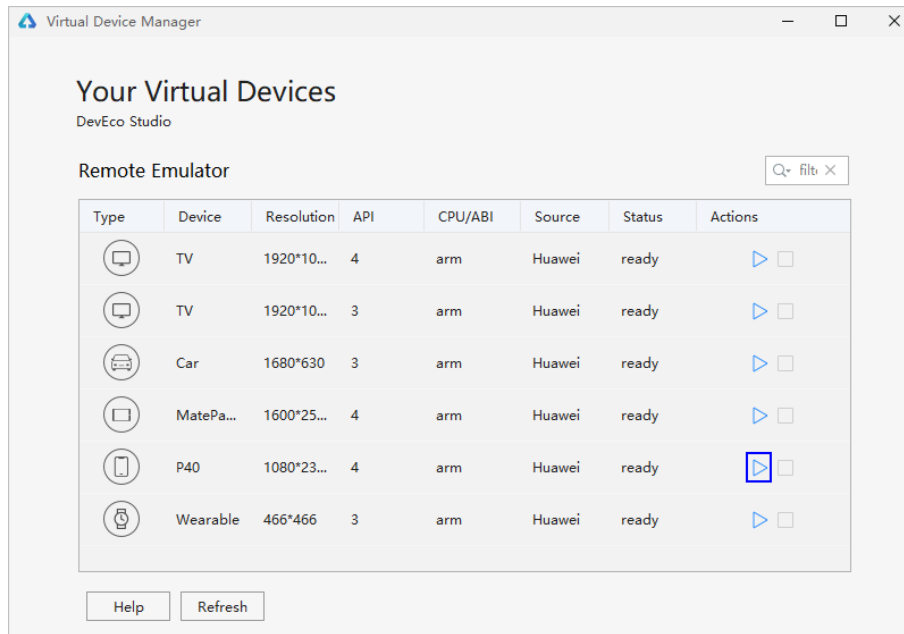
Virtual Device Manager

Your Virtual Devices
DevEco Studio

Remote Emulator

filt

| Type | Device | Resolution | API | CPU/ABI | Source | Status | Actions |
|---|---|---|---|---|---|---|---|
| | TV | 1920*10... | 4 | arm | Huawei | ready | |
| | TV | 1920*10... | 3 | arm | Huawei | ready | |
| | Car | 1680*630 | 3 | arm | Huawei | ready | |
| | MatePa... | 1600*25... | 4 | arm | Huawei | ready | |
| | P40 | 1080*23... | 4 | arm | Huawei | ready | |
| | Wearable | 466*466 | 3 | arm | Huawei | ready | |

Help Refresh